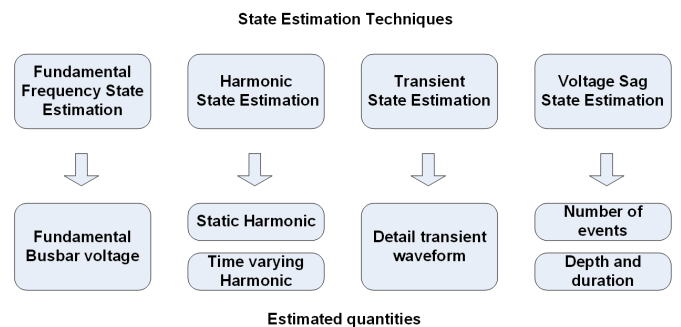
State Estimation Techniques

Fundamental Frequency State Estimation

Harmonic State Estimation

Transient State Estimation

Voltage Sag State Estimation

Fundamental Busbar voltage

Static Harmonic

Time varying Harmonic

Detail transient waveform

Number of events

Depth and duration

Estimated quantities